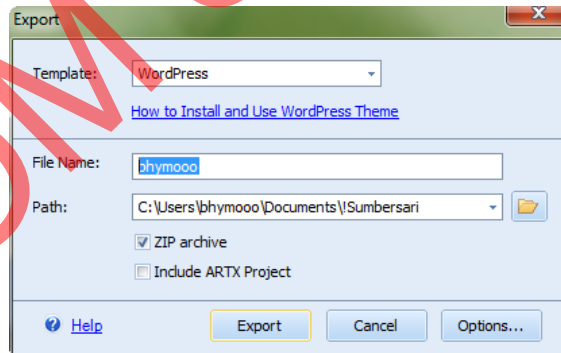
Export

Template: WordPress

How to Install and Use WordPress Theme

File Name: phymooo

Path: C:\Users\bhymooo\Documents\!Sumbersari

ZIP archive

Include ARTX Project

Help

Export

Cancel

Options...